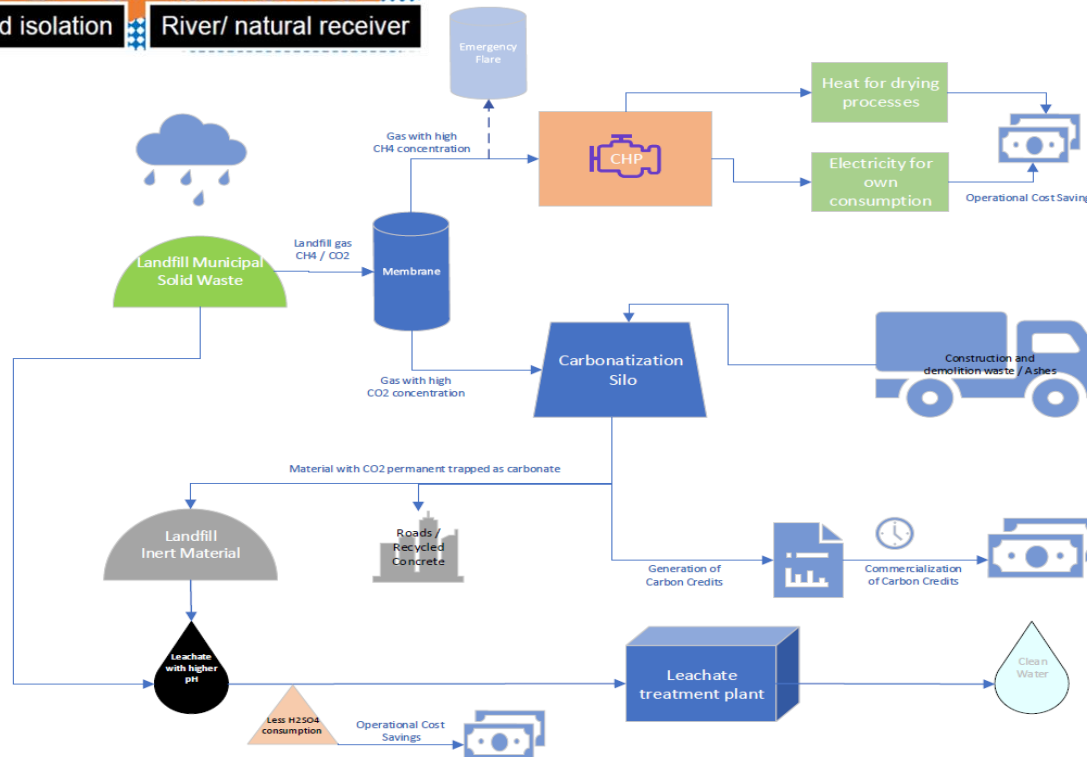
d isolation

River/ natural receiver

Emergency Flare

Gas with high CH4 concentration

CHP

Heat for drying processes

Electricity for own consumption

Operational Cost Saving

Landfill Municipal Solid Waste

Landfill gas CH4 / CO2

Membrane

Carbonatization Silo

Construction and demolition waste / Ashes

Gas with high CO2 concentration

Material with CO2 permanent trapped as carbonate

Landfill Inert Material

Roads / Recycled Concrete

Generation of Carbon Credits

Commercialization of Carbon Credits

Leachate with higher pH

Leachate treatment plant

Clean Water

Less H2SO4 consumption

Operational Cost Savings